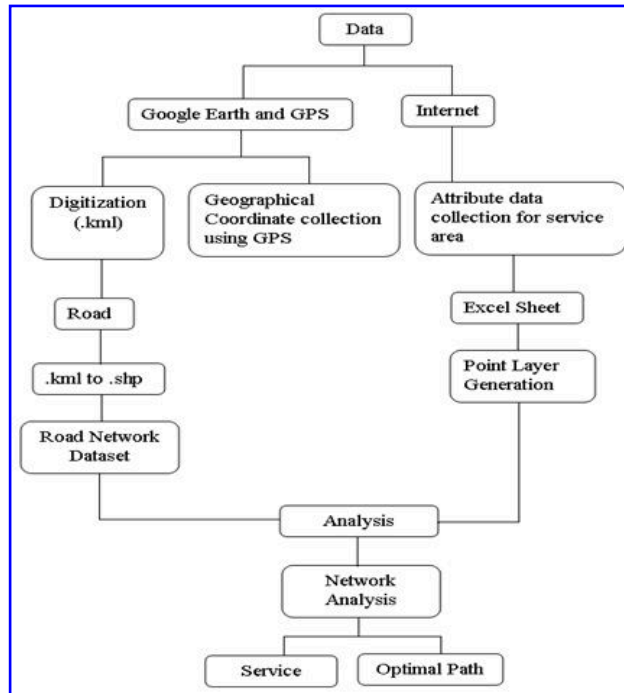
Data

Google Earth and GPS

Internet

Digitization (.kml)

Geographical Coordinate collection using GPS

Attribute data collection for service area

Road

Excel Sheet

.kml to .shp

Point Layer Generation

Road Network Dataset

Analysis

Network Analysis

Service

Optimal Path